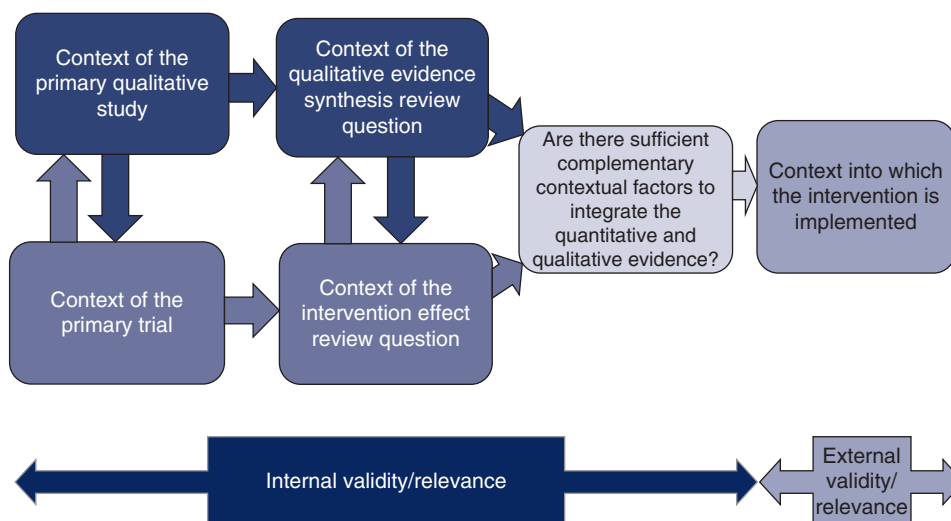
Context of the primary qualitative study

Context of the qualitative evidence synthesis review question

Are there sufficient complementary contextual factors to integrate the quantitative and qualitative evidence?

Context into which the intervention is implemented

Context of the primary trial

Context of the intervention effect review question

Internal validity/relevance

External validity/ relevance